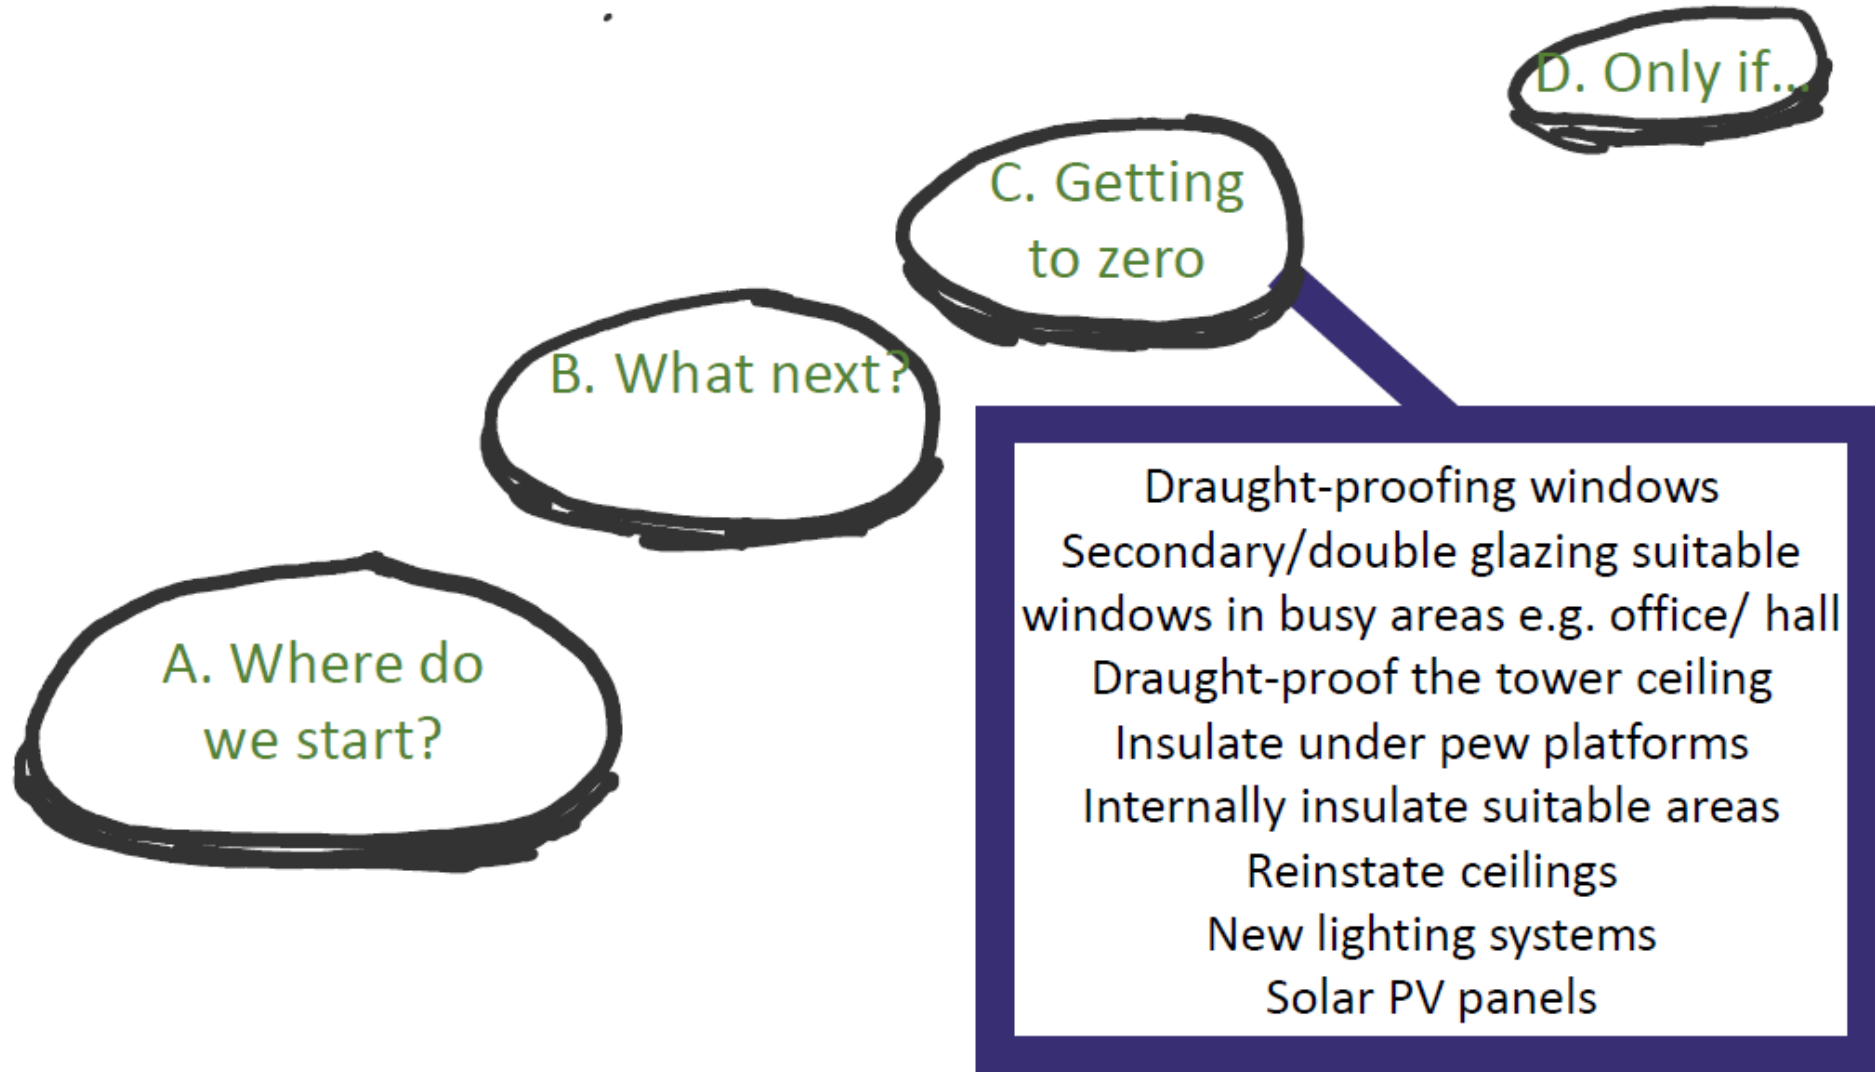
D. Only if...

C. Getting to zero

B. What next?

A. Where do we start?

Draught-proofing windows
Secondary/double glazing suitable windows in busy areas e.g. office/ hall
Draught-proof the tower ceiling
Insulate under pew platforms
Internally insulate suitable areas
Reinstate ceilings
New lighting systems
Solar PV panels